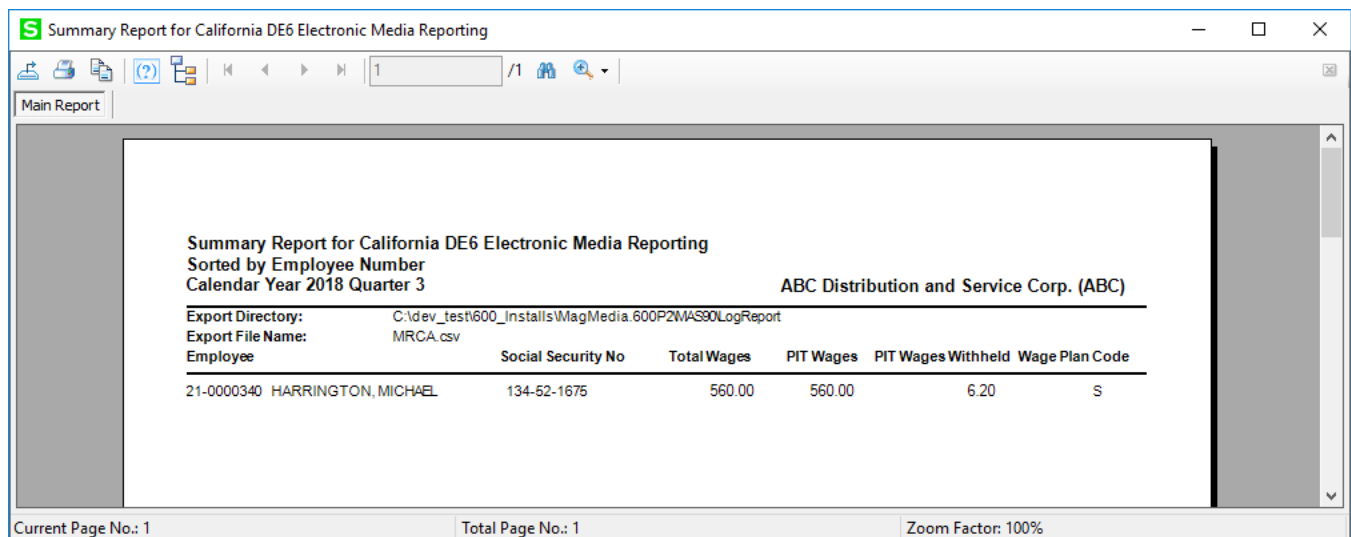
S Summary Report for California DE6 Electronic Media Reporting

1 /1

Main Report

Summary Report for California DE6 Electronic Media Reporting
Sorted by Employee Number
Calendar Year 2018 Quarter 3

ABC Distribution and Service Corp. (ABC)

Export Directory: C:\dev_test\600_Installs\MagMedia.600P2\MAS90\LogReport
Export File Name: MRCA.csv

| Employee | Social Security No | Total Wages | PIT Wages | PIT Wages Withheld | Wage Plan Code |
|---|---|---|---|---|---|
| 21-0000340 HARRINGTON, MICHAEL | 134-52-1675 | 560.00 | 560.00 | 6.20 | S |

Current Page No.: 1
Total Page No.: 1
Zoom Factor: 100%